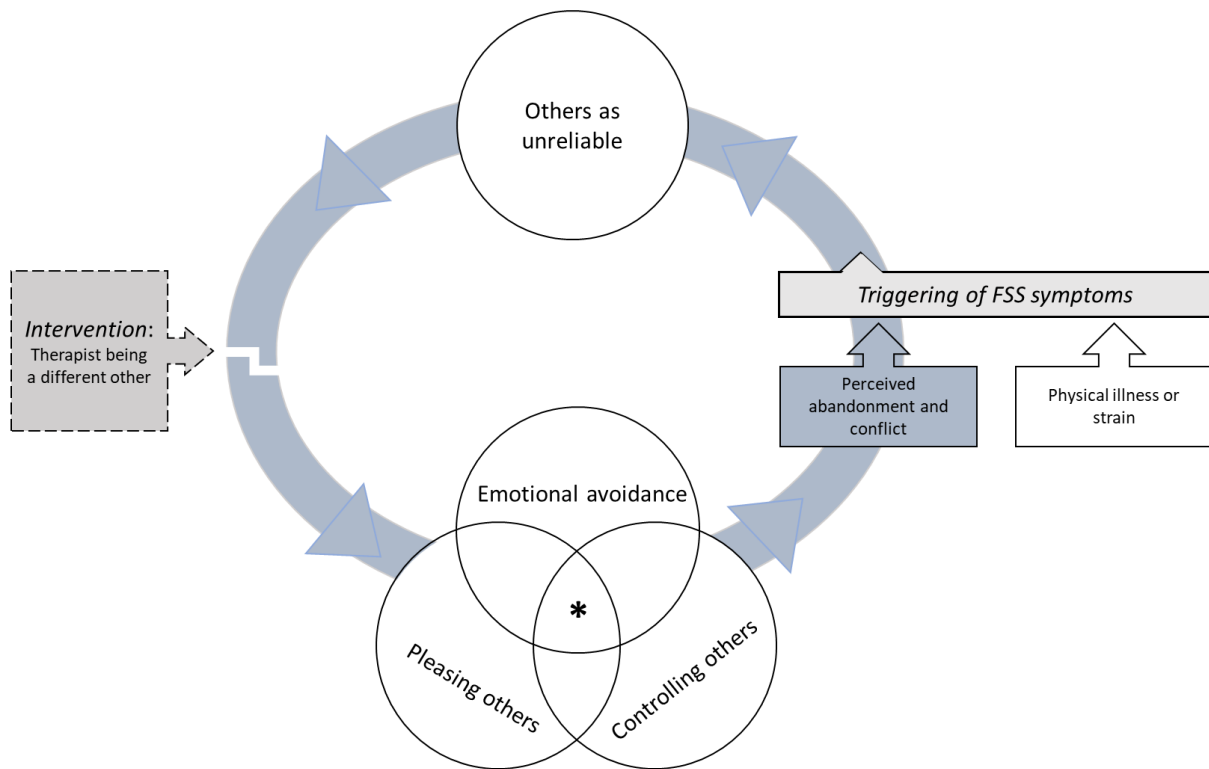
Others as unreliable

Intervention: Therapist being a different other

Triggering of FSS symptoms

Perceived abandonment and conflict

Physical illness or strain

Emotional avoidance

*

Pleasing others

Controlling others